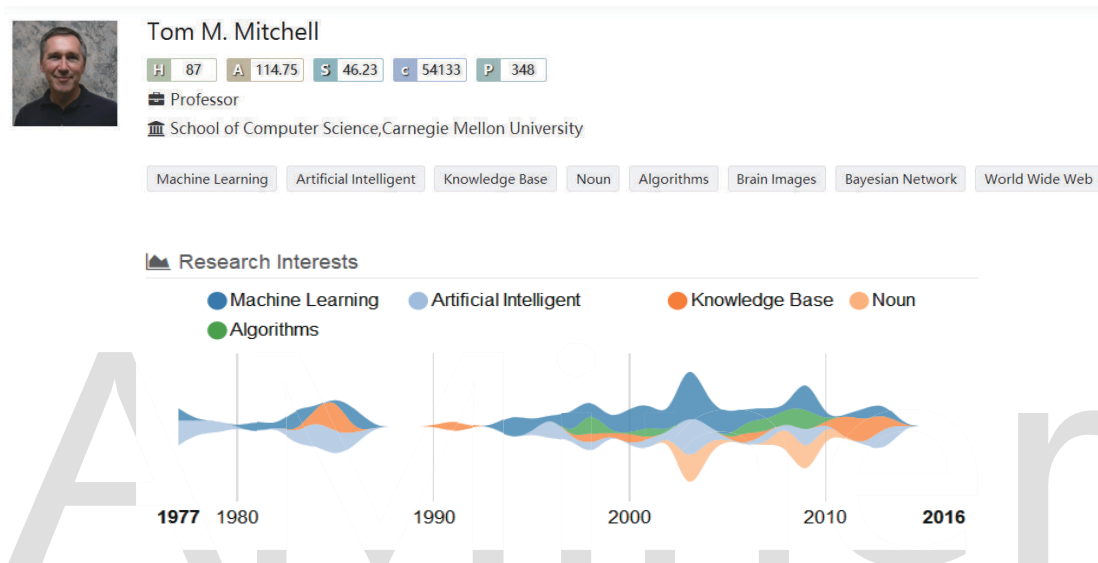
Tom M. Mitchell

H 87 A 114.75 S 46.23 C 54133 P 348

Professor

School of Computer Science,Carnegie Mellon University

Machine Learning | Artificial Intelligent | Knowledge Base | Noun | Algorithms | Brain Images | Bayesian Network | World Wide Web

Research Interests

Machine Learning Artificial Intelligent Knowledge Base Noun Algorithms

1977 1980 1990 2000 2010 2016